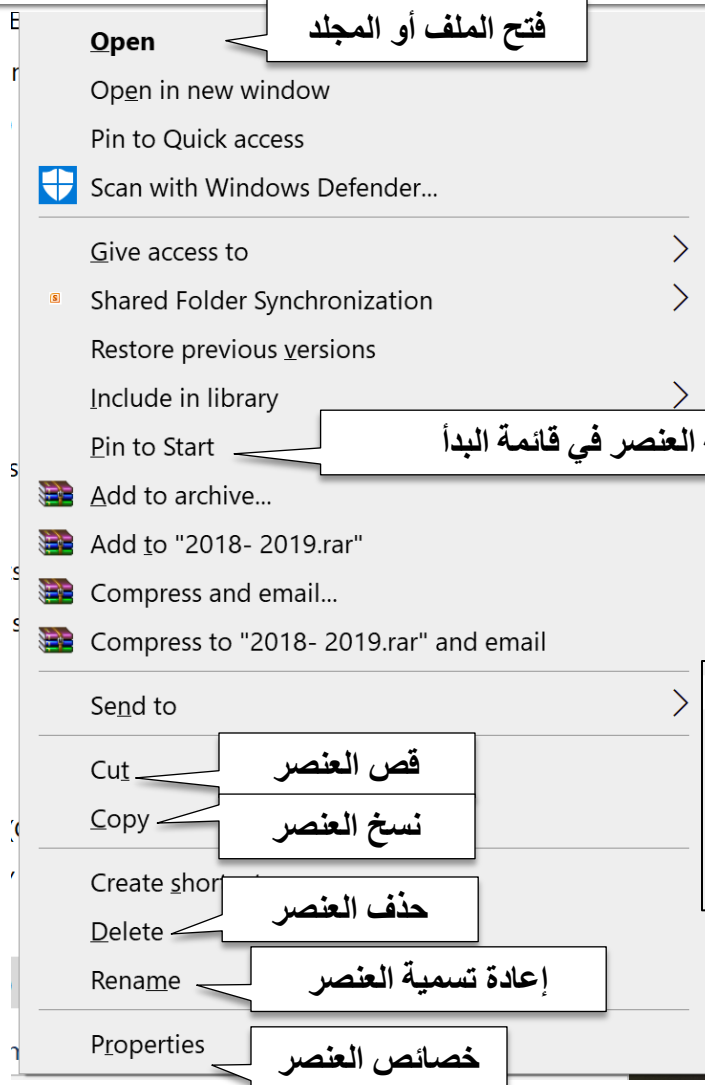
Open
فتح الملف أو المجلد
Open in new window
Pin to Quick access
Scan with Windows Defender...
Give access to
Shared Folder Synchronization
Restore previous versions
Include in library
Pin to Start
العنصر في قائمة البدأ
Add to archive...
Add to "2018- 2019.rar"
Compress and email...
Compress to "2018- 2019.rar" and email
Send to
Cut
قص العنصر
Copy
نسخ العنصر
Create short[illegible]
Delete
حذف العنصر
Rename
إعادة تسمية العنصر
Properties
خصائص العنصر